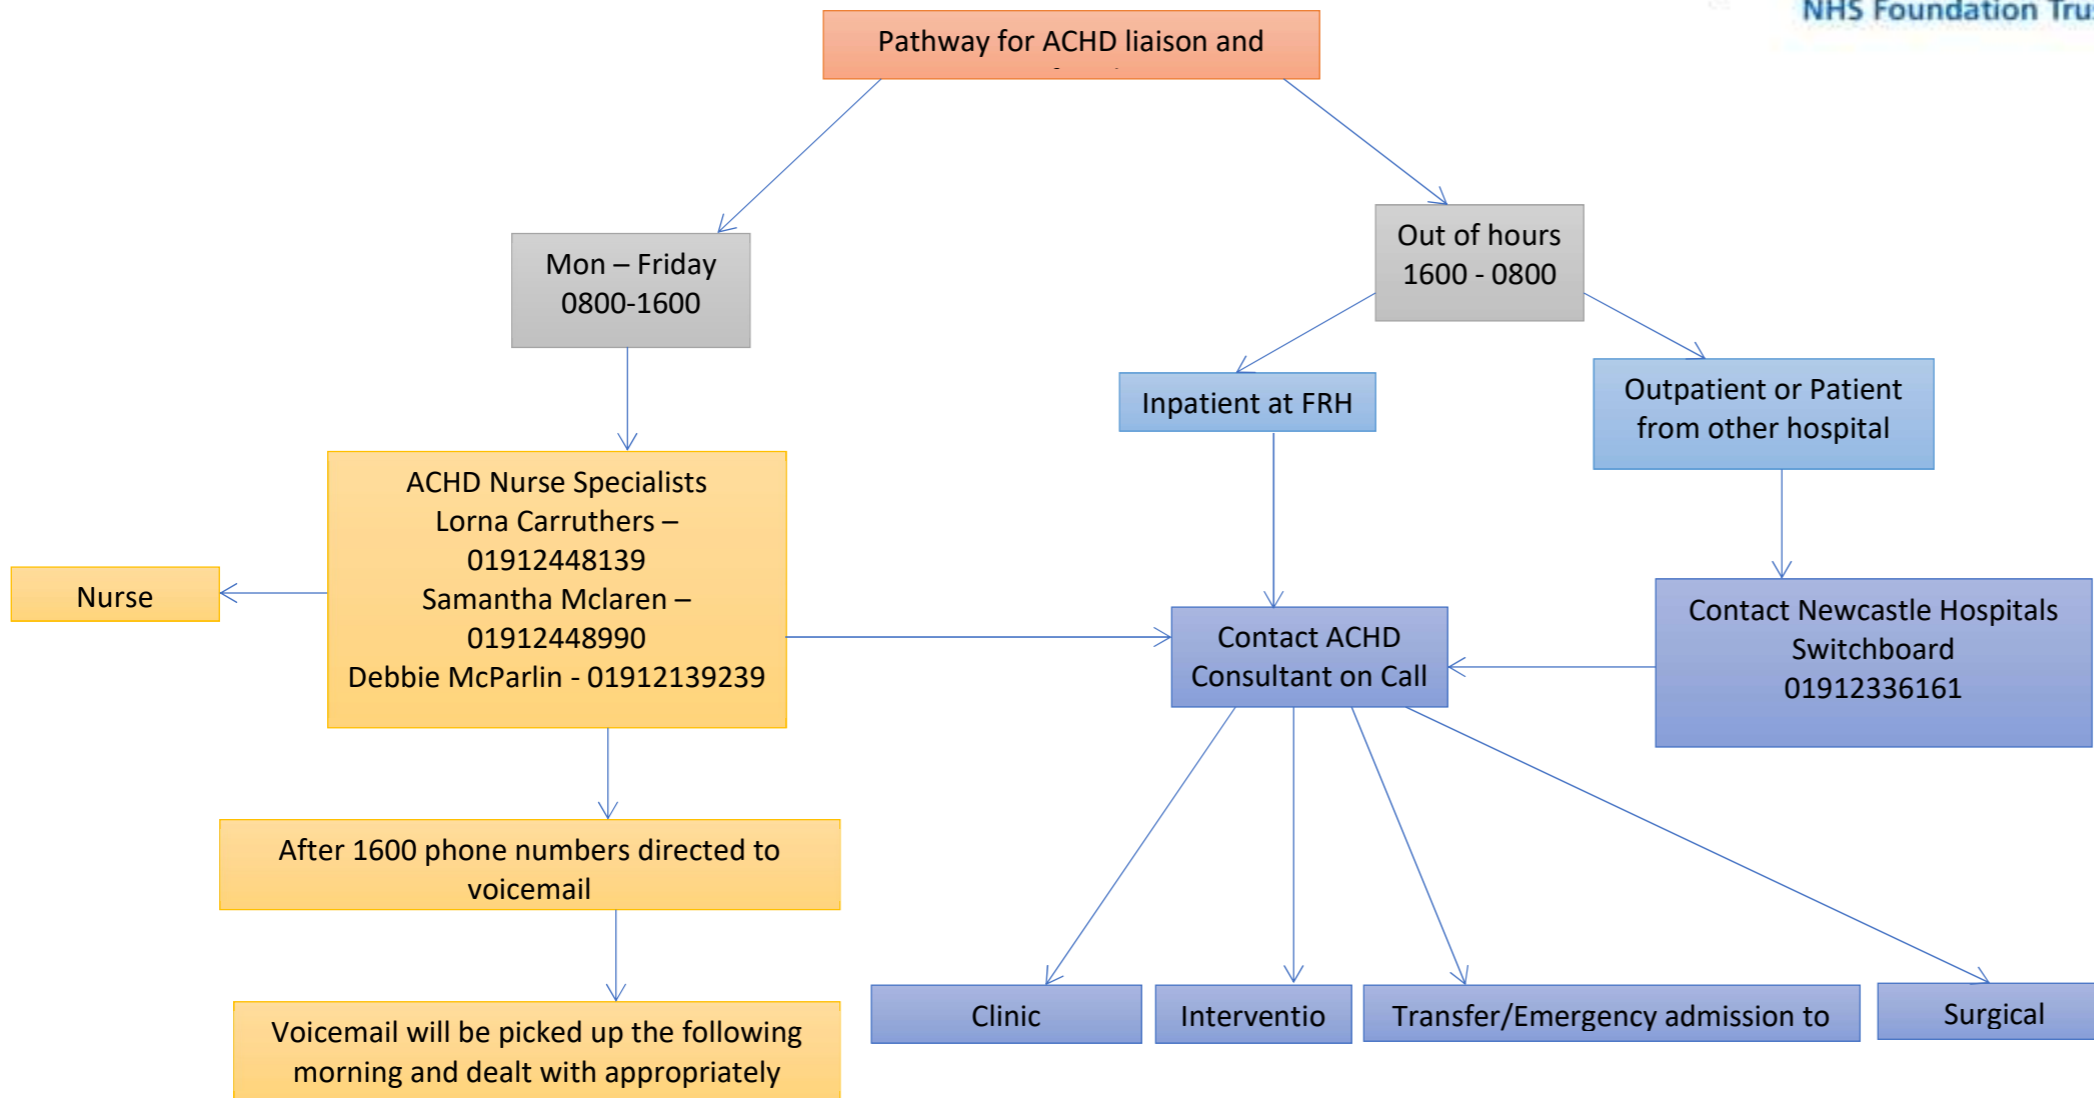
NHS Foundation Tru

Pathway for ACHD liaison and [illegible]

Mon – Friday
0800-1600

Out of hours
1600 - 0800

Inpatient at FRH

Outpatient or Patient from other hospital

ACHD Nurse Specialists
Lorna Carruthers – 01912448139
Samantha Mclaren – 01912448990
Debbie McParlin - 01912139239

Nurse

Contact ACHD Consultant on Call

Contact Newcastle Hospitals Switchboard
01912336161

After 1600 phone numbers directed to voicemail

Voicemail will be picked up the following morning and dealt with appropriately

Clinic

Interventio

Transfer/Emergency admission to

Surgical